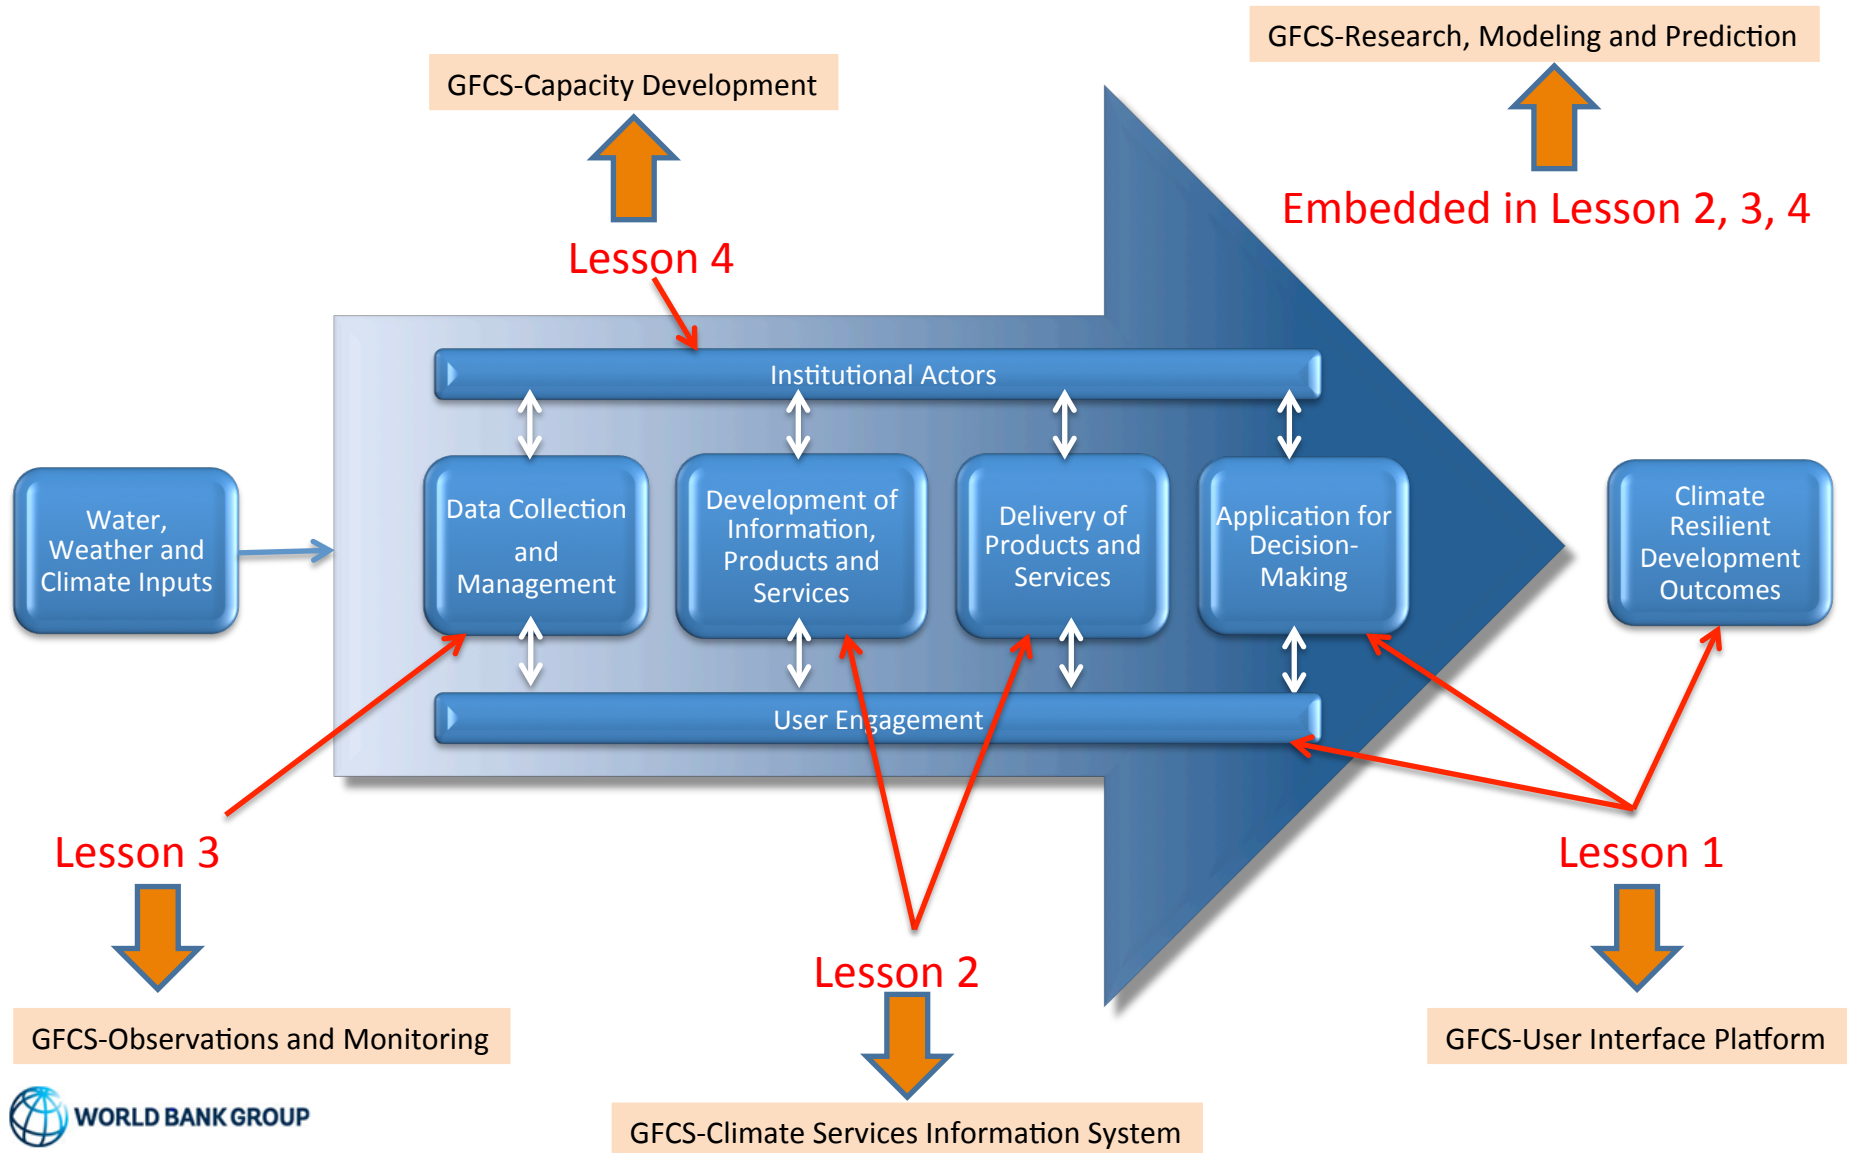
GFCS-Research, Modeling and Prediction

GFCS-Capacity Development

Embedded in Lesson 2, 3, 4

Lesson 4

Institutional Actors

Water, Weather and Climate Inputs

Data Collection and Management

Development of Information, Products and Services

Delivery of Products and Services

Application for Decision-Making

Climate Resilient Development Outcomes

User Engagement

Lesson 3

Lesson 1

Lesson 2

GFCS-Observations and Monitoring

GFCS-User Interface Platform

GFCS-Climate Services Information System

WORLD BANK GROUP